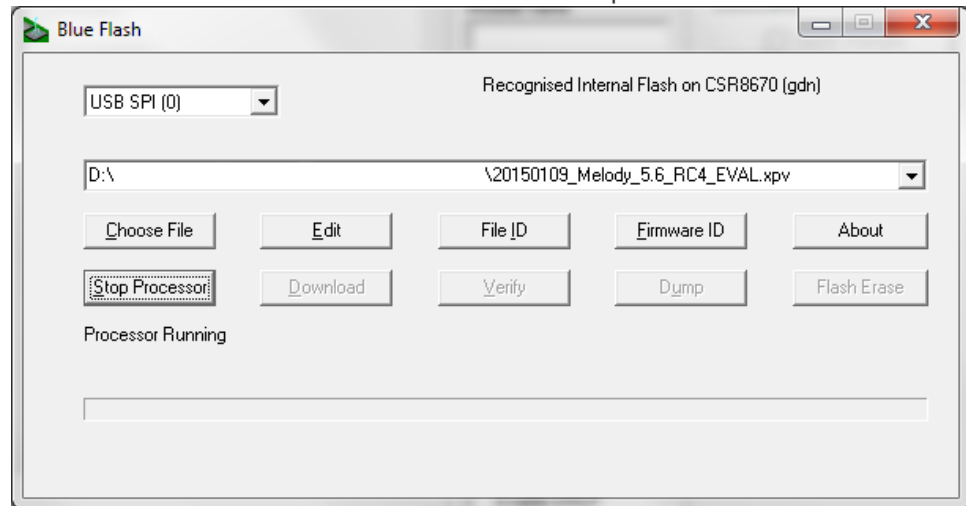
Blue Flash

USB SPI (0)

Recognised Internal Flash on CSR8670 (gdn)

D:\ \20150109_Melody_5.6_RC4_EVAL.xpv

Choose File

Edit

File ID

Firmware ID

About

Stop Processor

Download

Verify

Dump

Flash Erase

Processor Running